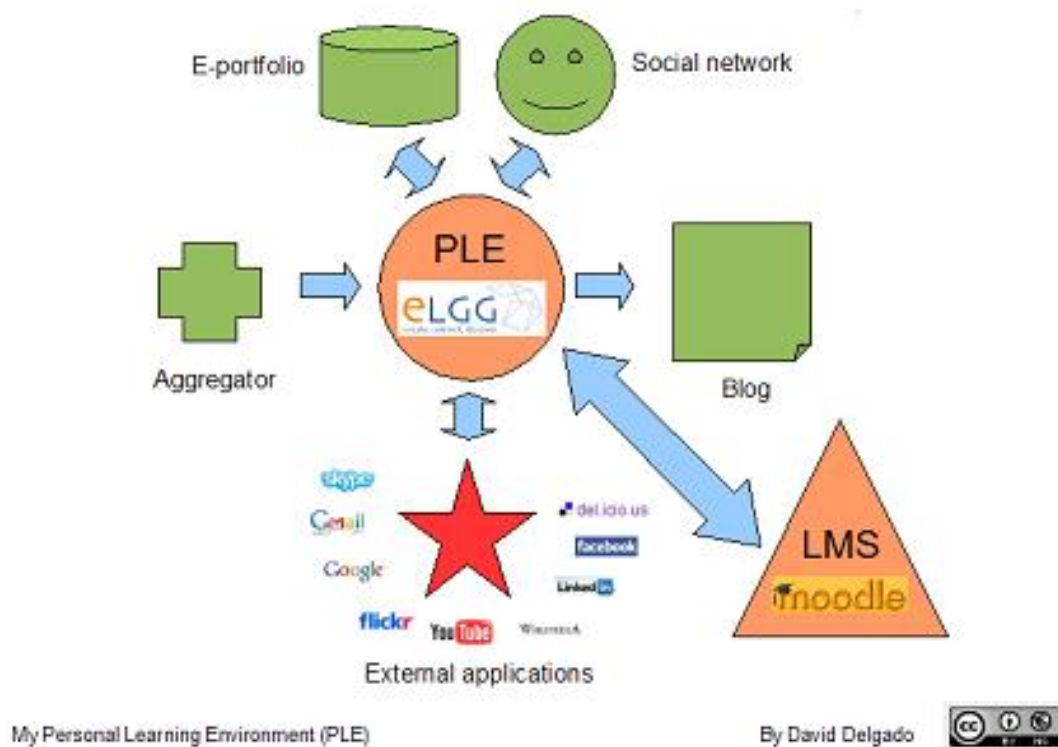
E-portfolio

Social network

PLE

ELGG

Aggregator

Blog

skype

Gmail

Google

del.icio.us

facebook

LinkedIn

flickr

YouTube

WIKIPEDIA

LMS

moodle

External applications

My Personal Learning Environment (PLE)

By David Delgado

cc